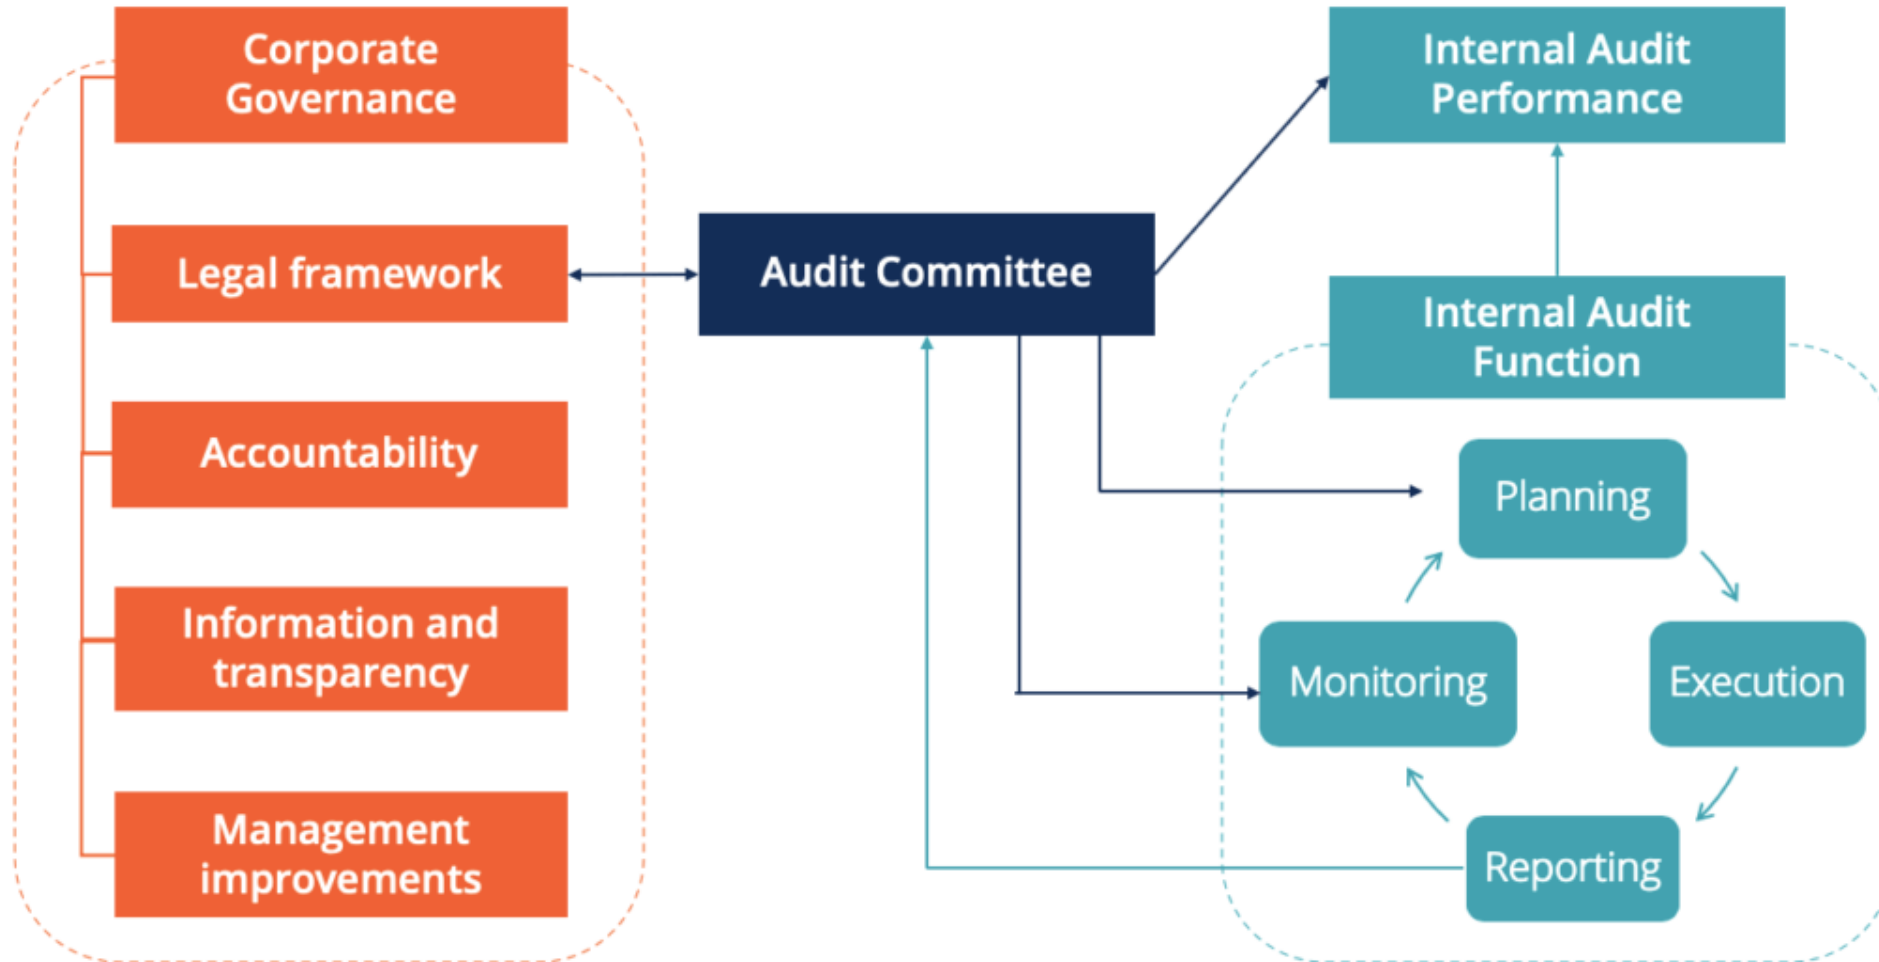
Corporate Governance

Legal framework

Accountability

Information and transparency

Management improvements

Audit Committee

Internal Audit Performance

Internal Audit Function

Planning

Execution

Reporting

Monitoring